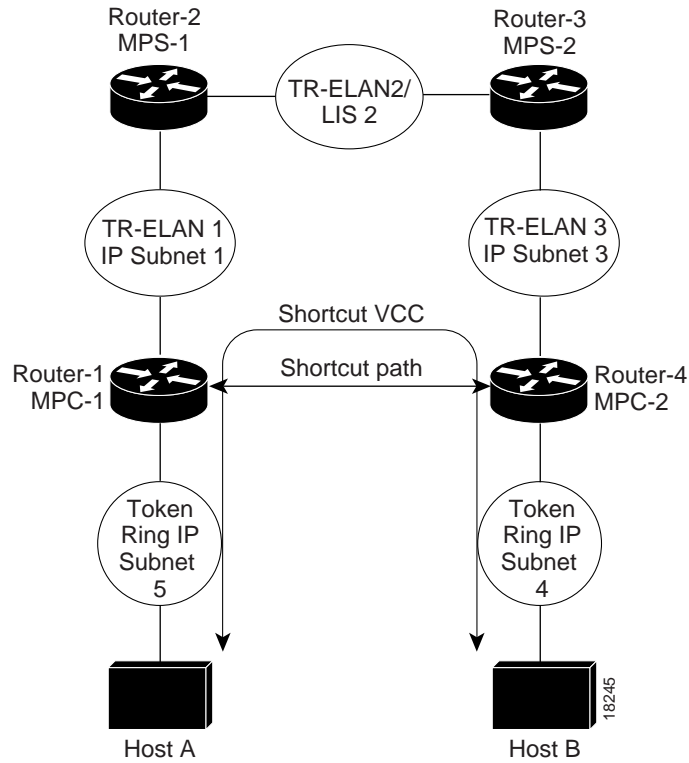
Router-2
MPS-1

TR-ELAN2/
LIS 2

Router-3
MPS-2

TR-ELAN 1
IP Subnet 1

TR-ELAN 3
IP Subnet 3

Shortcut VCC

Shortcut path

Router-1
MPC-1

Router-4
MPC-2

Token
Ring IP
Subnet
5

Token
Ring IP
Subnet
4

18245

Host A

Host B